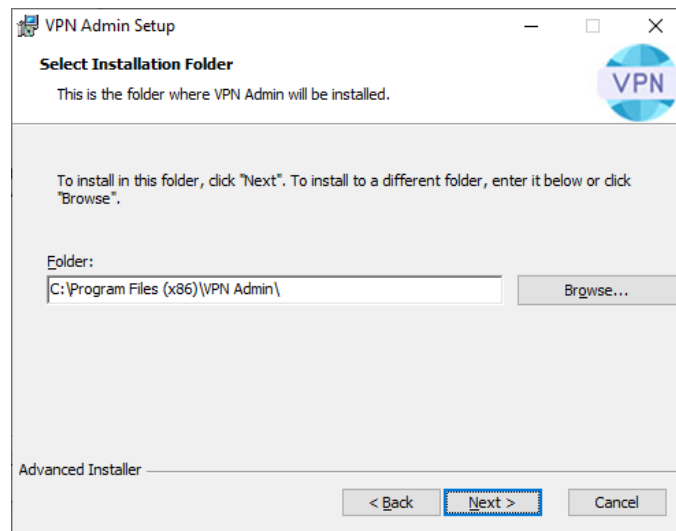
VPN Admin Setup

Select Installation Folder

This is the folder where VPN Admin will be installed.

VPN

To install in this folder, click "Next". To install to a different folder, enter it below or click "Browse".

Folder:

C:\Program Files (x86)\VPN Admin\

Browse...

Advanced Installer

< Back

Next >

Cancel